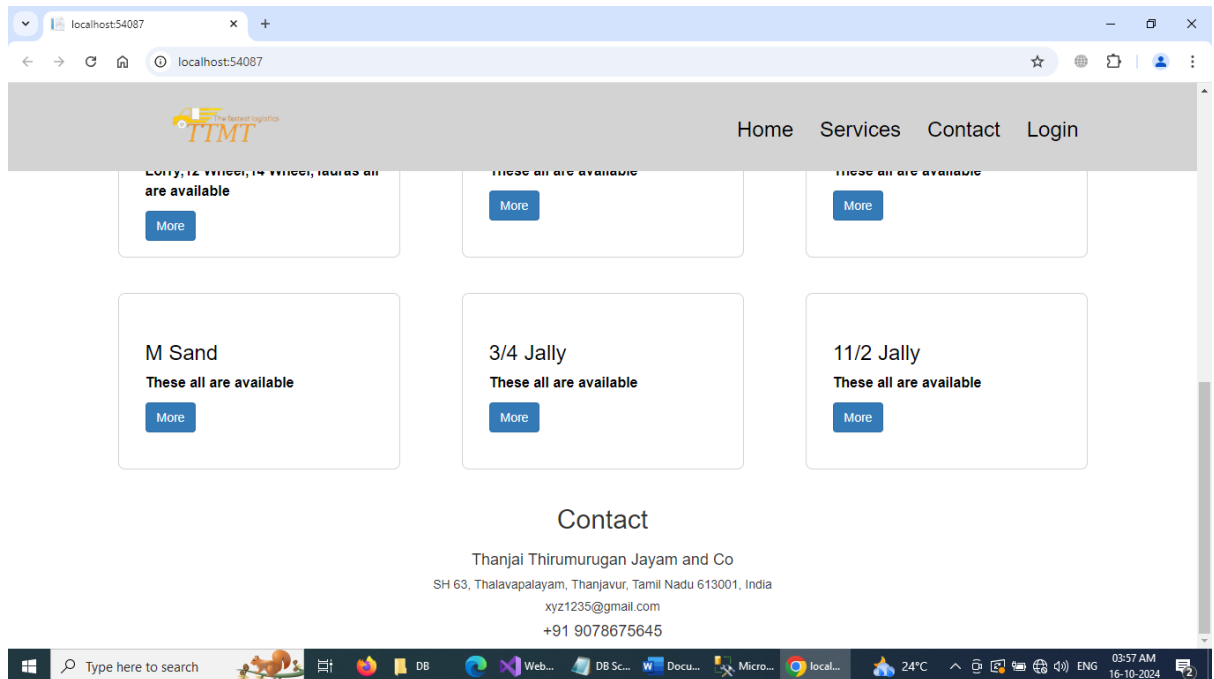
localhost:54087

localhost:54087

The fastest logistics
TTMT

Home Services Contact Login

Lorry,12 Wheel,14 Wheel,Tauras all are available
More

These all are available
More

These all are available
More

M Sand
These all are available
More

3/4 Jally
These all are available
More

11/2 Jally
These all are available
More

Contact

Thanjai Thirumurugan Jayam and Co
SH 63, Thalavapalayam, Thanjavur, Tamil Nadu 613001, India
xyz1235@gmail.com
+91 9078675645

Type here to search
DB
Web...
DB Sc...
Docu...
Micro...
local...
24°C
ENG
03:57 AM
16-10-2024
2